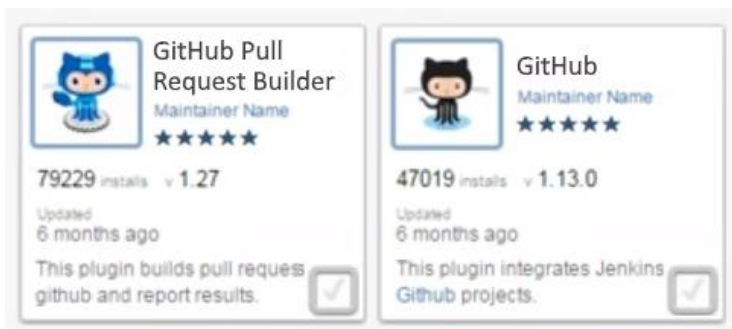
GitHub Pull Request Builder
Maintainer Name
★★★★★
79229 installs v 1.27
Updated
6 months ago
This plugin builds pull reques github and report results.

GitHub
Maintainer Name
★★★★★
47019 installs v 1.13.0
Updated
6 months ago
This plugin integrates Jenkins Github projects.